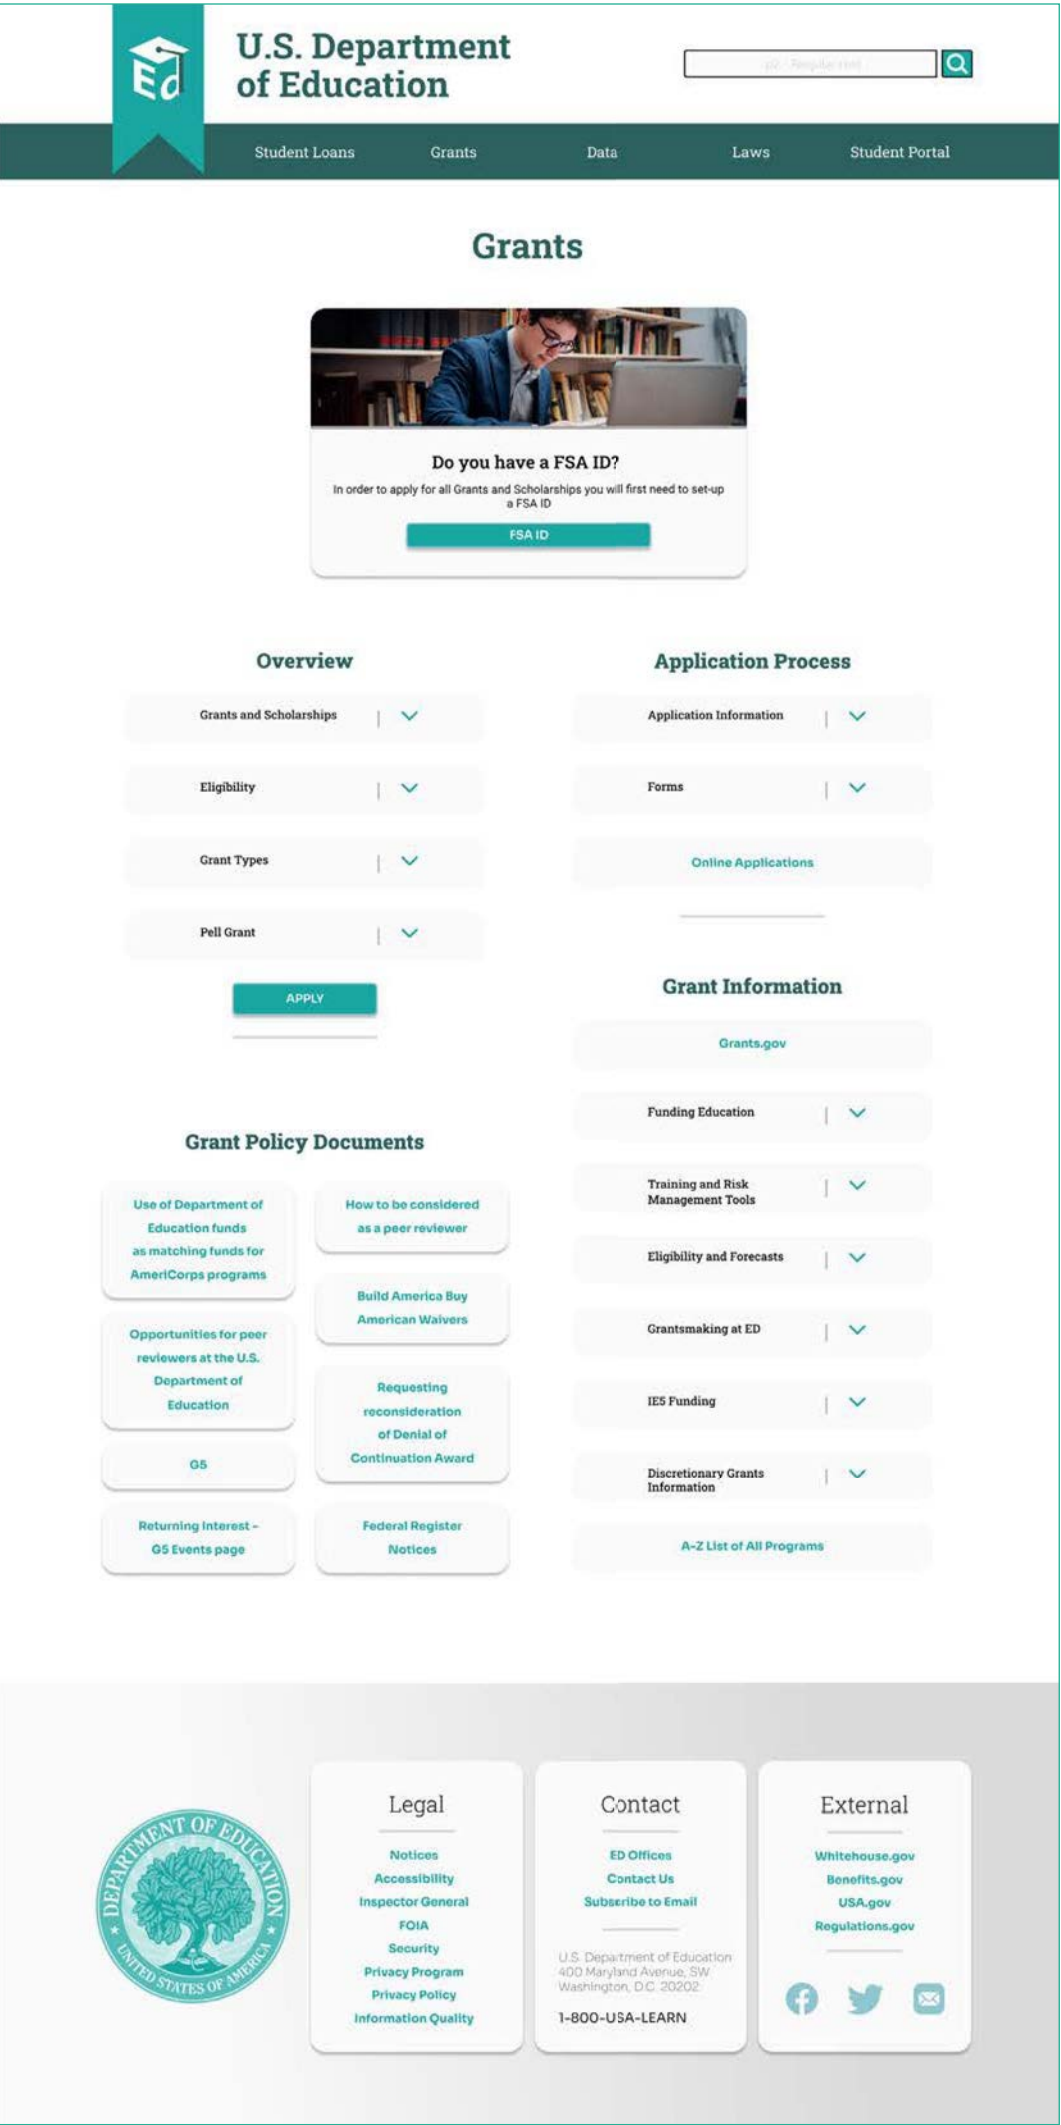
Ed

U.S. Department of Education

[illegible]

Student Loans Grants Data Laws Student Portal

Grants

Do you have a FSA ID?

In order to apply for all Grants and Scholarships you will first need to set-up a FSA ID

FSA ID

Overview

Grants and Scholarships

Eligibility

Grant Types

Pell Grant

APPLY

Application Process

Application Information

Forms

Online Applications

Grant Information

Grants.gov

Funding Education

Training and Risk Management Tools

Eligibility and Forecasts

Grantsmaking at ED

IES Funding

Discretionary Grants Information

A-Z List of All Programs

Grant Policy Documents

Use of Department of Education funds as matching funds for AmeriCorps programs

How to be considered as a peer reviewer

Build America Buy American Waivers

Opportunities for peer reviewers at the U.S. Department of Education

Requesting reconsideration of Denial of Continuation Award

G5

Returning Interest - G5 Events page

Federal Register Notices

DEPARTMENT OF EDUCATION UNITED STATES OF AMERICA

Legal

Notices
Accessibility
Inspector General
FOIA
Security
Privacy Program
Privacy Policy
Information Quality

Contact

ED Offices
Contact Us
Subscribe to Email

U.S. Department of Education
400 Maryland Avenue, SW
Washington, D.C. 20202

1-800-USA-LEARN

External

Whitehouse.gov
Benefits.gov
USA.gov
Regulations.gov